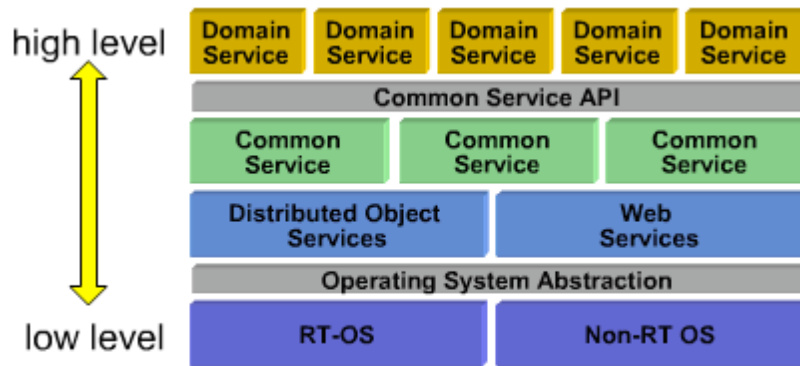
high level

Domain Service

Domain Service

Domain Service

Domain Service

Domain Service

Common Service API

Common Service

Common Service

Common Service

Distributed Object Services

Web Services

Operating System Abstraction

low level

RT-OS

Non-RT OS